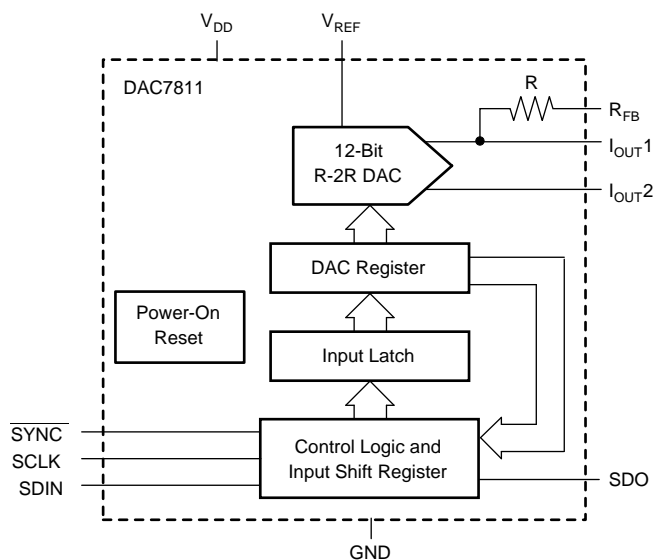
$V_{DD}$

$V_{REF}$

DAC7811

R

$R_{FB}$

12-Bit R-2R DAC

$I_{OUT}1$

$I_{OUT}2$

DAC Register

Power-On Reset

Input Latch

$\overline{SYNC}$

SCLK

SDIN

Control Logic and Input Shift Register

SDO

GND